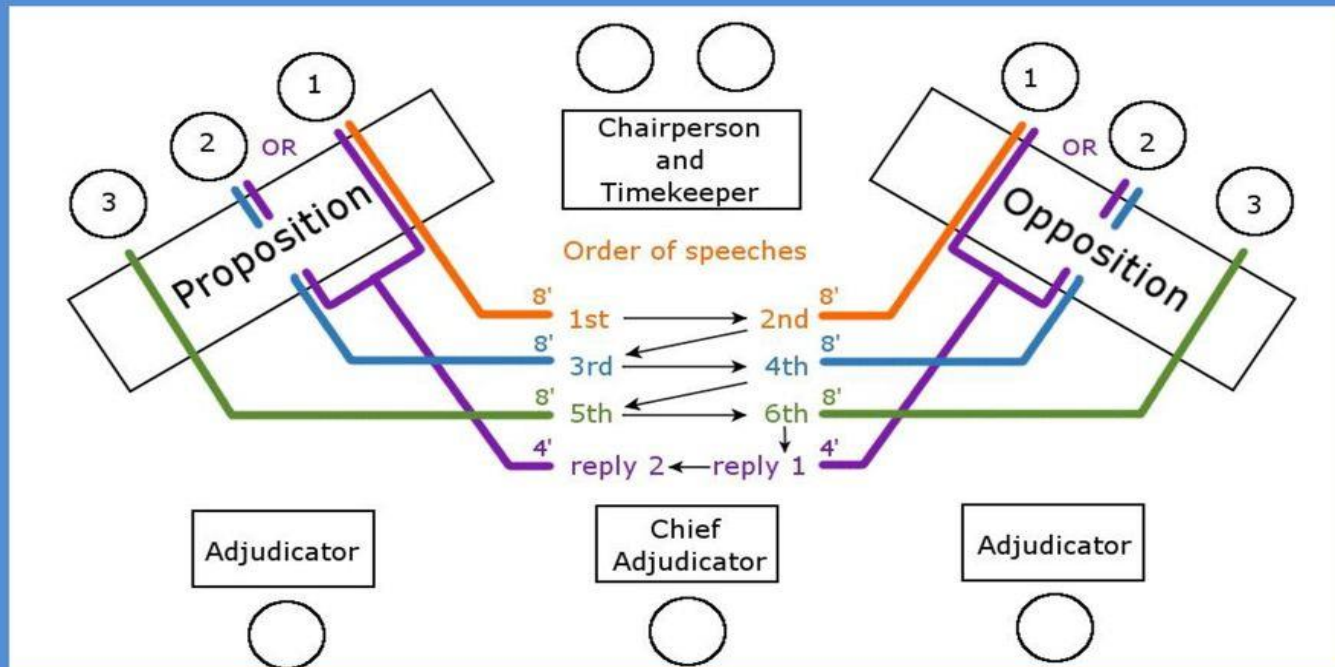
1
2
OR
3
Proposition

Chairperson and Timekeeper

Order of speeches

1
OR
2
3
Opposition

8' 1st → 2nd 8'
8' 3rd → 4th 8'
8' 5th → 6th 8'
4' reply 2 ← reply 1 4'

Adjudicator

Chief Adjudicator

Adjudicator